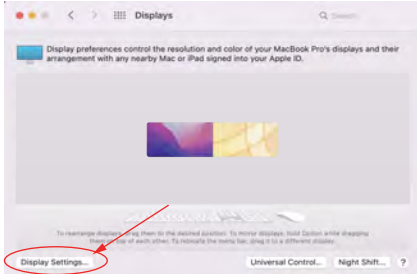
Displays

Search

Display preferences control the resolution and color of your MacBook Pro's displays and their arrangement with any nearby Mac or iPad signed into your Apple ID.

To rearrange displays, drag them to the desired position. To mirror displays, hold Option while dragging them on top of each other. To relocate the menu bar, drag it to a different display.

Display Settings...

Universal Control...

Night Shift...

?